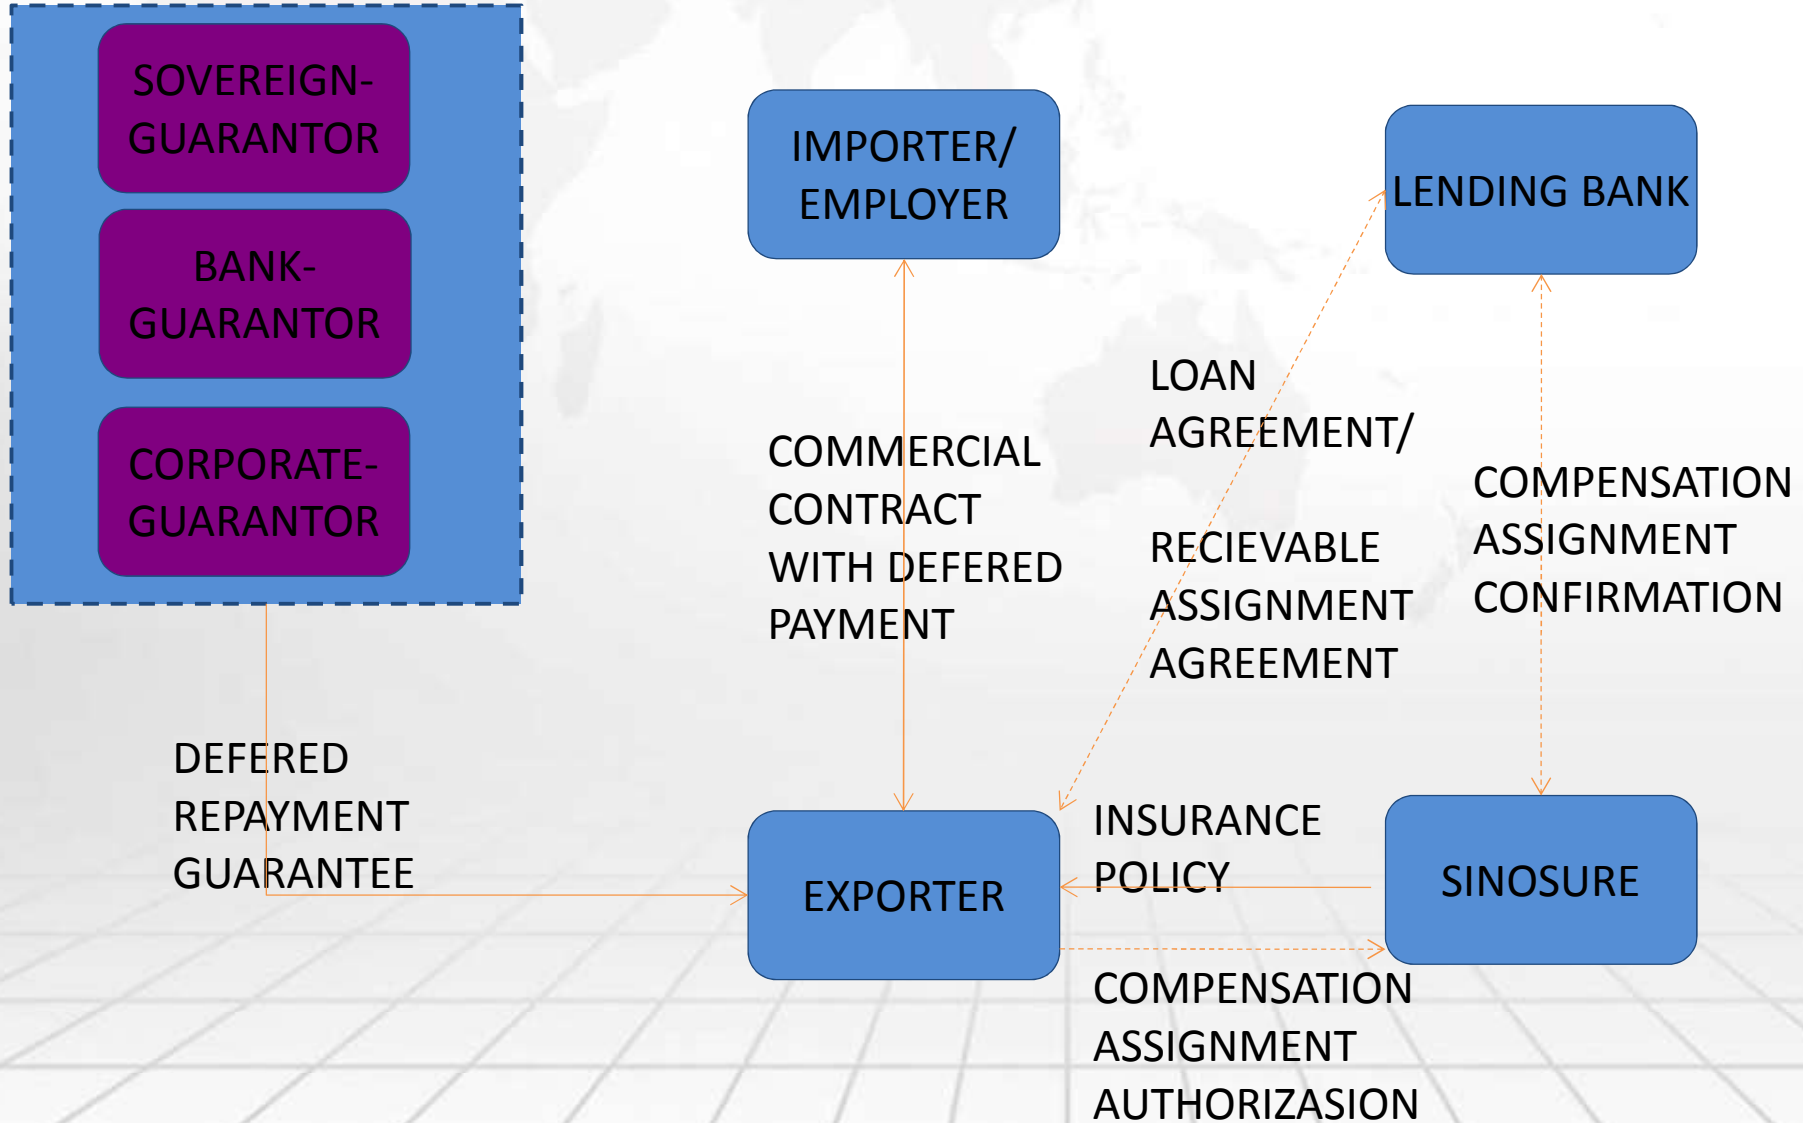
SOVEREIGN-GUARANTOR

BANK-GUARANTOR

CORPORATE-GUARANTOR

IMPORTER/ EMPLOYER

LENDING BANK

COMMERCIAL CONTRACT WITH DEFERED PAYMENT

LOAN AGREEMENT/

RECIEVABLE ASSIGNMENT AGREEMENT

COMPENSATION ASSIGNMENT CONFIRMATION

DEFERED REPAYMENT GUARANTEE

EXPORTER

INSURANCE POLICY

SINOSURE

COMPENSATION ASSIGNMENT AUTHORIZASION